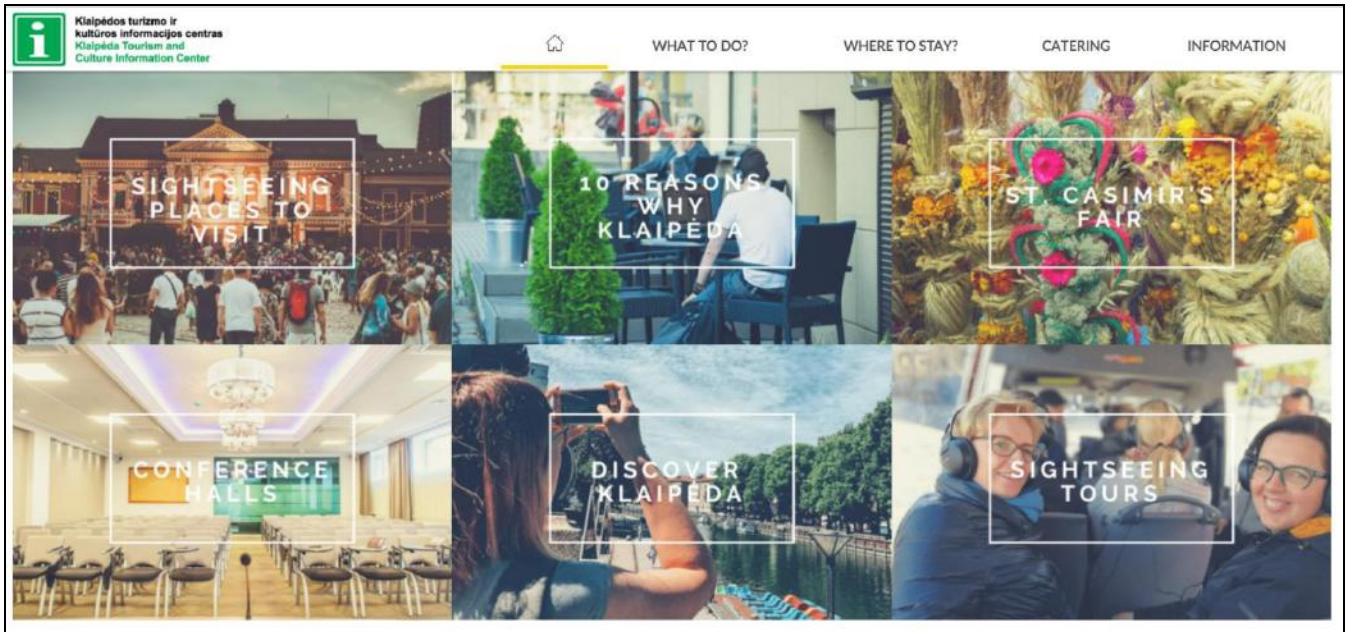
i

Klaipėdos turizmo ir kultūros informacijos centras
Klaipėda Tourism and Culture Information Center

WHAT TO DO?
WHERE TO STAY?
CATERING
INFORMATION

SIGHTSEEING PLACES TO VISIT

10 REASONS WHY KLAIPĖDA

ST. CASIMIR'S FAIR

CONFERENCE HALLS

DISCOVER KLAIPĖDA

SIGHTSEEING TOURS